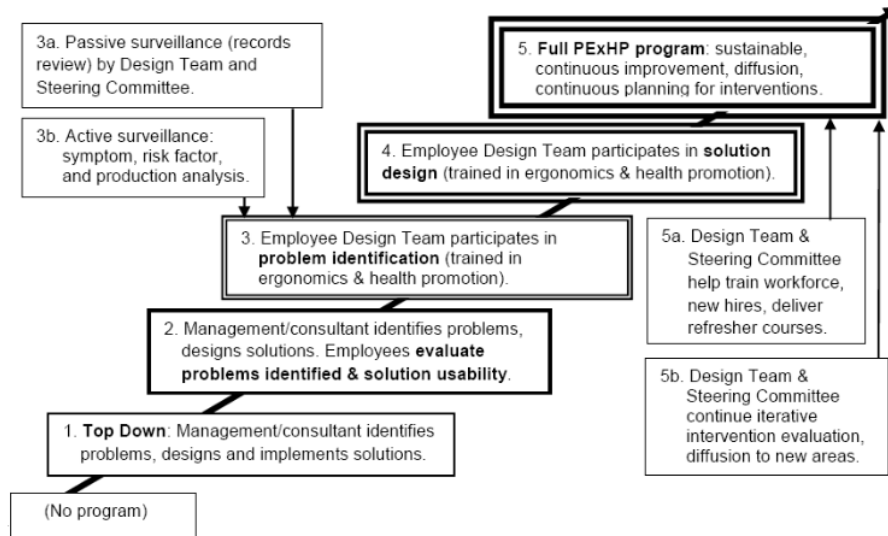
3a. Passive surveillance (records review) by Design Team and Steering Committee.

3b. Active surveillance: symptom, risk factor, and production analysis.

5. **Full PExHP program**: sustainable, continuous improvement, diffusion, continuous planning for interventions.

4. Employee Design Team participates in **solution design** (trained in ergonomics & health promotion).

3. Employee Design Team participates in **problem identification** (trained in ergonomics & health promotion).

5a. Design Team & Steering Committee help train workforce, new hires, deliver refresher courses.

2. Management/consultant identifies problems, designs solutions. Employees **evaluate problems identified & solution usability**.

5b. Design Team & Steering Committee continue iterative intervention evaluation, diffusion to new areas.

1. **Top Down**: Management/consultant identifies problems, designs and implements solutions.

(No program)